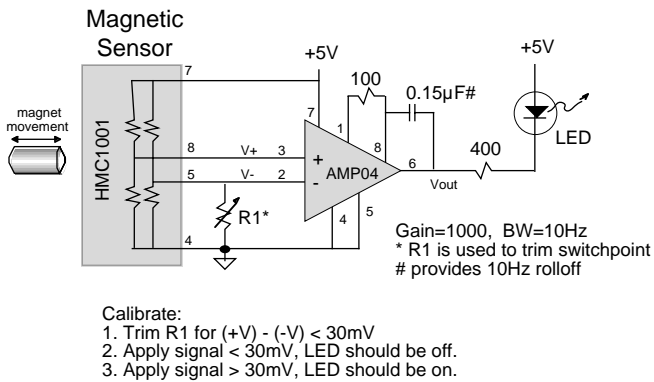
Magnetic Sensor

magnet movement

HMC1001

7

8

5

4

+5V

7

100

1

8

0.15µF#

V+ 3

V- 2

+

-

AMP04

6

4

5

R1*

Vout

400

+5V

LED

Gain=1000, BW=10Hz
* R1 is used to trim switchpoint
# provides 10Hz rolloff

Calibrate:
1. Trim R1 for (+V) - (-V) < 30mV
2. Apply signal < 30mV, LED should be off.
3. Apply signal > 30mV, LED should be on.